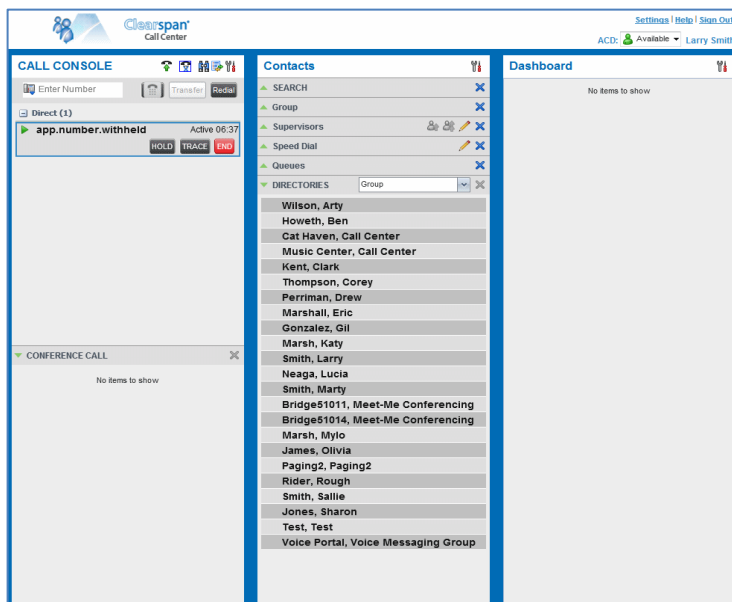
Clearspan
Call Center

Settings | Help | Sign Out
ACD: Available Larry Smith

CALL CONSOLE
Enter Number
Transfer
Redial
Direct (1)
app.number.withheld
Active 06:37
HOLD
TRACE
END

CONFERENCE CALL
No items to show

Contacts
SEARCH
Group
Supervisors
Speed Dial
Queues
DIRECTORIES
Group
Wilson, Arty
Howeth, Ben
Cat Haven, Call Center
Music Center, Call Center
Kent, Clark
Thompson, Corey
Perriman, Drew
Marshall, Eric
Gonzalez, Gil
Marsh, Katy
Smith, Larry
Neaga, Lucia
Smith, Marty
Bridge51011, Meet-Me Conferencing
Bridge51014, Meet-Me Conferencing
Marsh, Mylo
James, Olivia
Paging2, Paging2
Rider, Rough
Smith, Sallie
Jones, Sharon
Test, Test
Voice Portal, Voice Messaging Group

Dashboard
No items to show